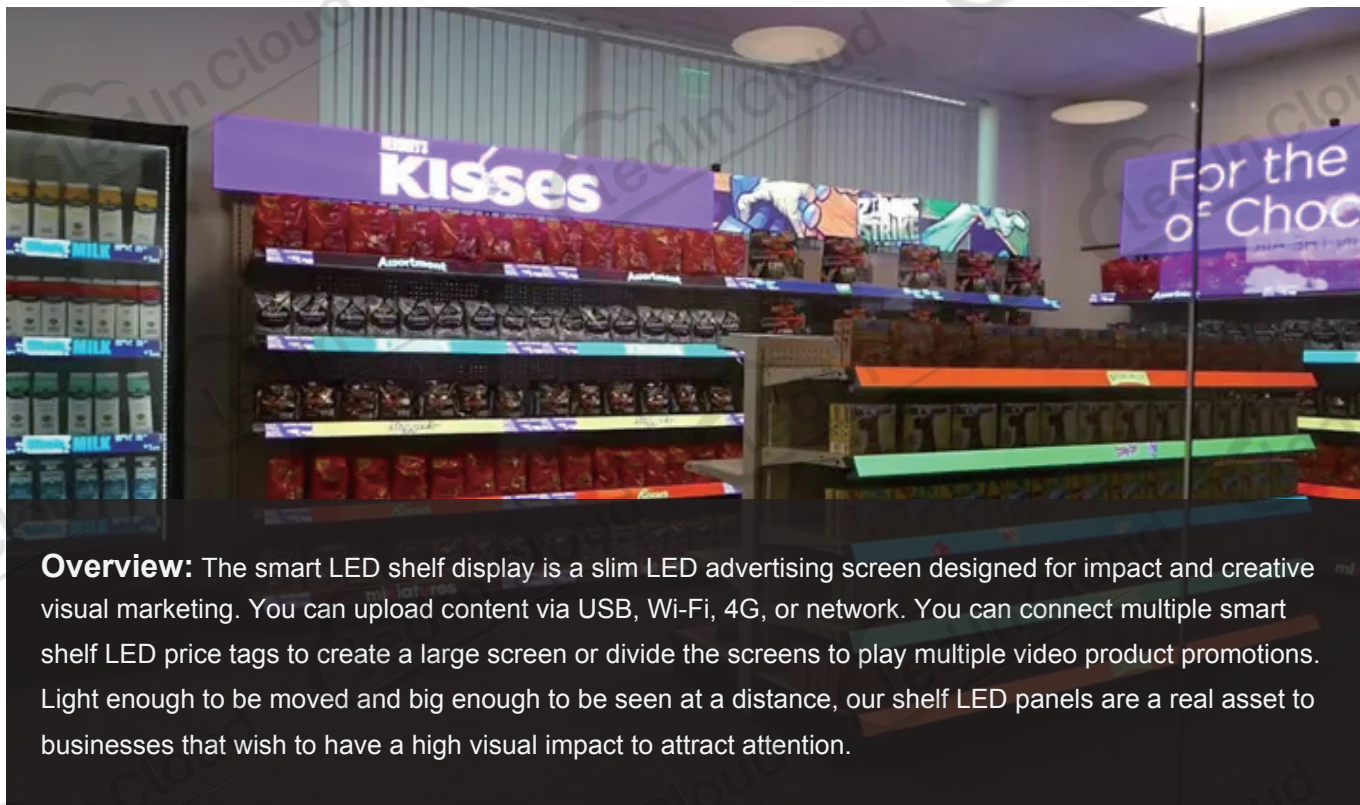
HERSHEY'S Kisses

MILK

MILK

MILK

Assortment

Assortment

For the
of Choc

Overview: The smart LED shelf display is a slim LED advertising screen designed for impact and creative visual marketing. You can upload content via USB, Wi-Fi, 4G, or network. You can connect multiple smart shelf LED price tags to create a large screen or divide the screens to play multiple video product promotions. Light enough to be moved and big enough to be seen at a distance, our shelf LED panels are a real asset to businesses that wish to have a high visual impact to attract attention.